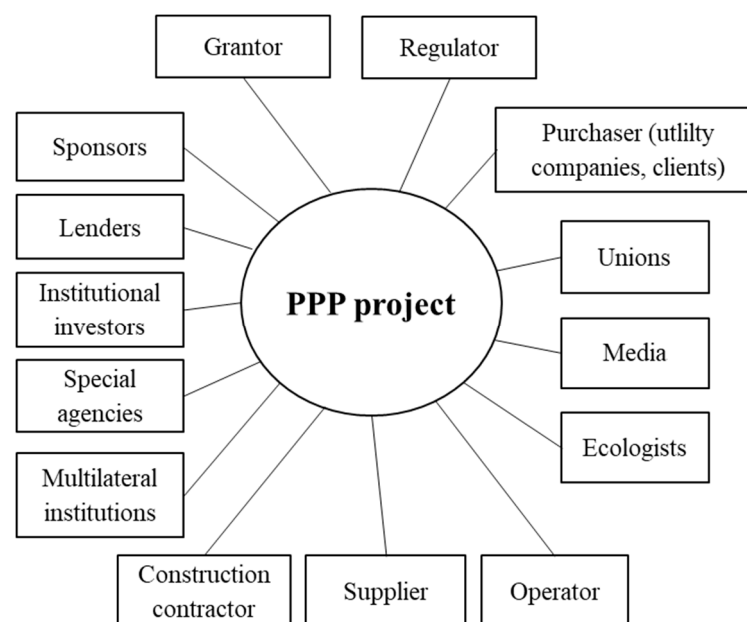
Grantor

Regulator

Purchaser (utlilty companies, clients)

Sponsors

Lenders

Institutional investors

Special agencies

Multilateral institutions

PPP project

Unions

Media

Ecologists

Construction contractor

Supplier

Operator